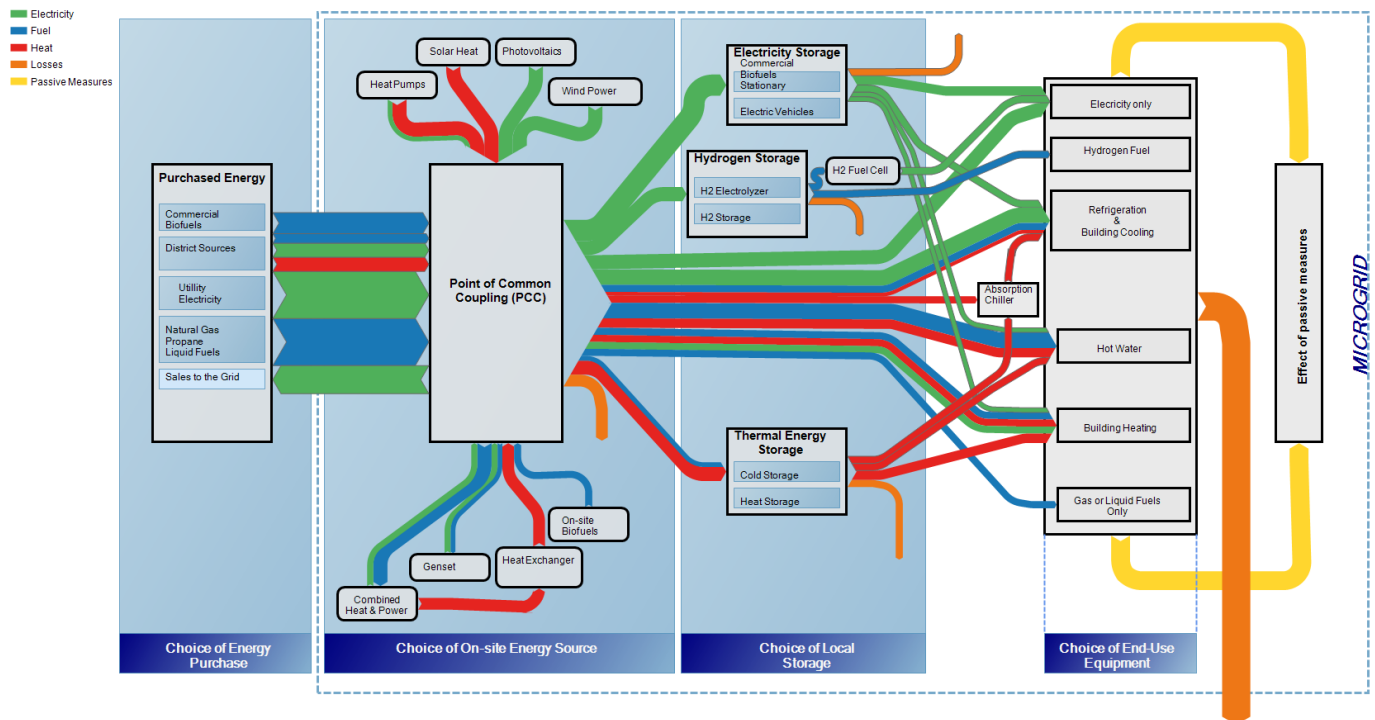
Electricity
Fuel
Heat
Losses
Passive Measures

Purchased Energy
Commercial Biofuels
District Sources
Utillity Electricity
Natural Gas Propane Liquid Fuels
Sales to the Grid

Solar Heat
Photovoltaics
Heat Pumps
Wind Power

Point of Common Coupling (PCC)

Genset
Heat Exchanger
On-site Biofuels
Combined Heat & Power

Electricity Storage
Commercial Biofuels Stationary
Electric Vehicles

Hydrogen Storage
H2 Electrolyzer
H2 Storage
H2 Fuel Cell

Absorption Chiller

Thermal Energy Storage
Cold Storage
Heat Storage

Elecricity only
Hydrogen Fuel
Refrigeration & Building Cooling
Hot Water
Building Heating
Gas or Liquid Fuels Only

Effect of passive measures

MICROGRID

Choice of Energy Purchase
Choice of On-site Energy Source
Choice of Local Storage
Choice of End-Use Equipment